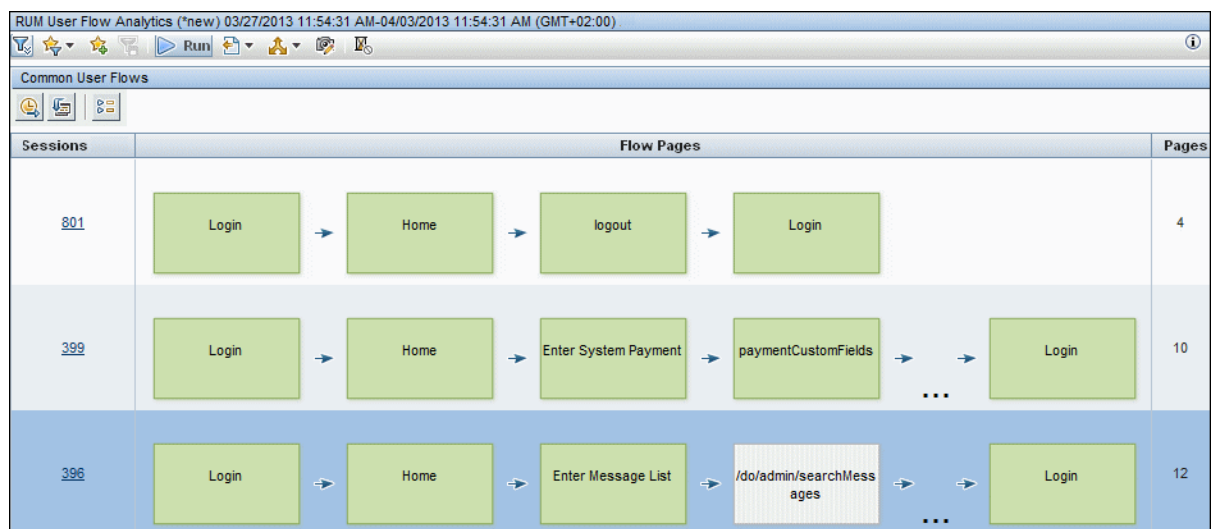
RUM User Flow Analytics (*new) 03/27/2013 11:54:31 AM-04/03/2013 11:54:31 AM (GMT+02:00)

Run

Common User Flows

| Sessions | Flow Pages | Pages |
|---|---|---|
| 801 | Login → Home → logout → Login | 4 |
| 399 | Login → Home → Enter System Payment → paymentCustomFields → ... → Login | 10 |
| 396 | Login → Home → Enter Message List → /do/admin/searchMessages → ... → Login | 12 |